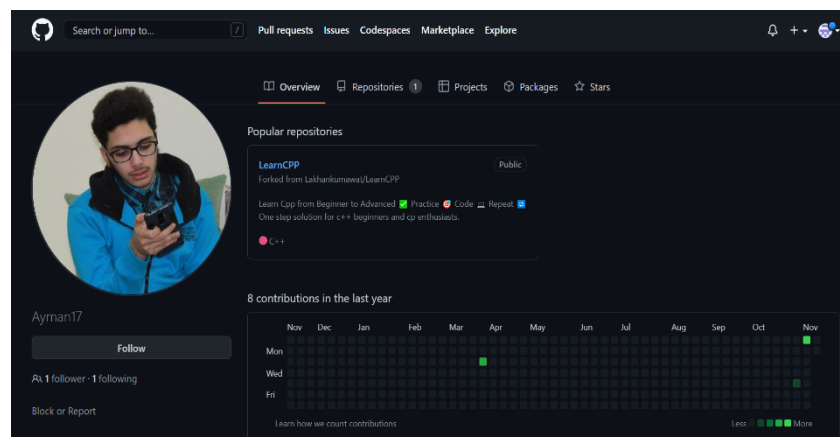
Search or jump to... /
Pull requests Issues Codespaces Marketplace Explore

Overview Repositories 1 Projects Packages Stars

Popular repositories

LearnCPP Public
Forked from Lakhankumawat/LearnCPP

Learn Cpp from Beginner to Advanced ✅ Practice 🎯 Code 💻 Repeat 🔁 One step solution for c++ beginners and cp enthusiasts.

C++

Ayman17

Follow

1 follower · 1 following

Block or Report

8 contributions in the last year

Nov Dec Jan Feb Mar Apr May Jun Jul Aug Sep Oct Nov
Mon
Wed
Fri

Learn how we count contributions
Less More